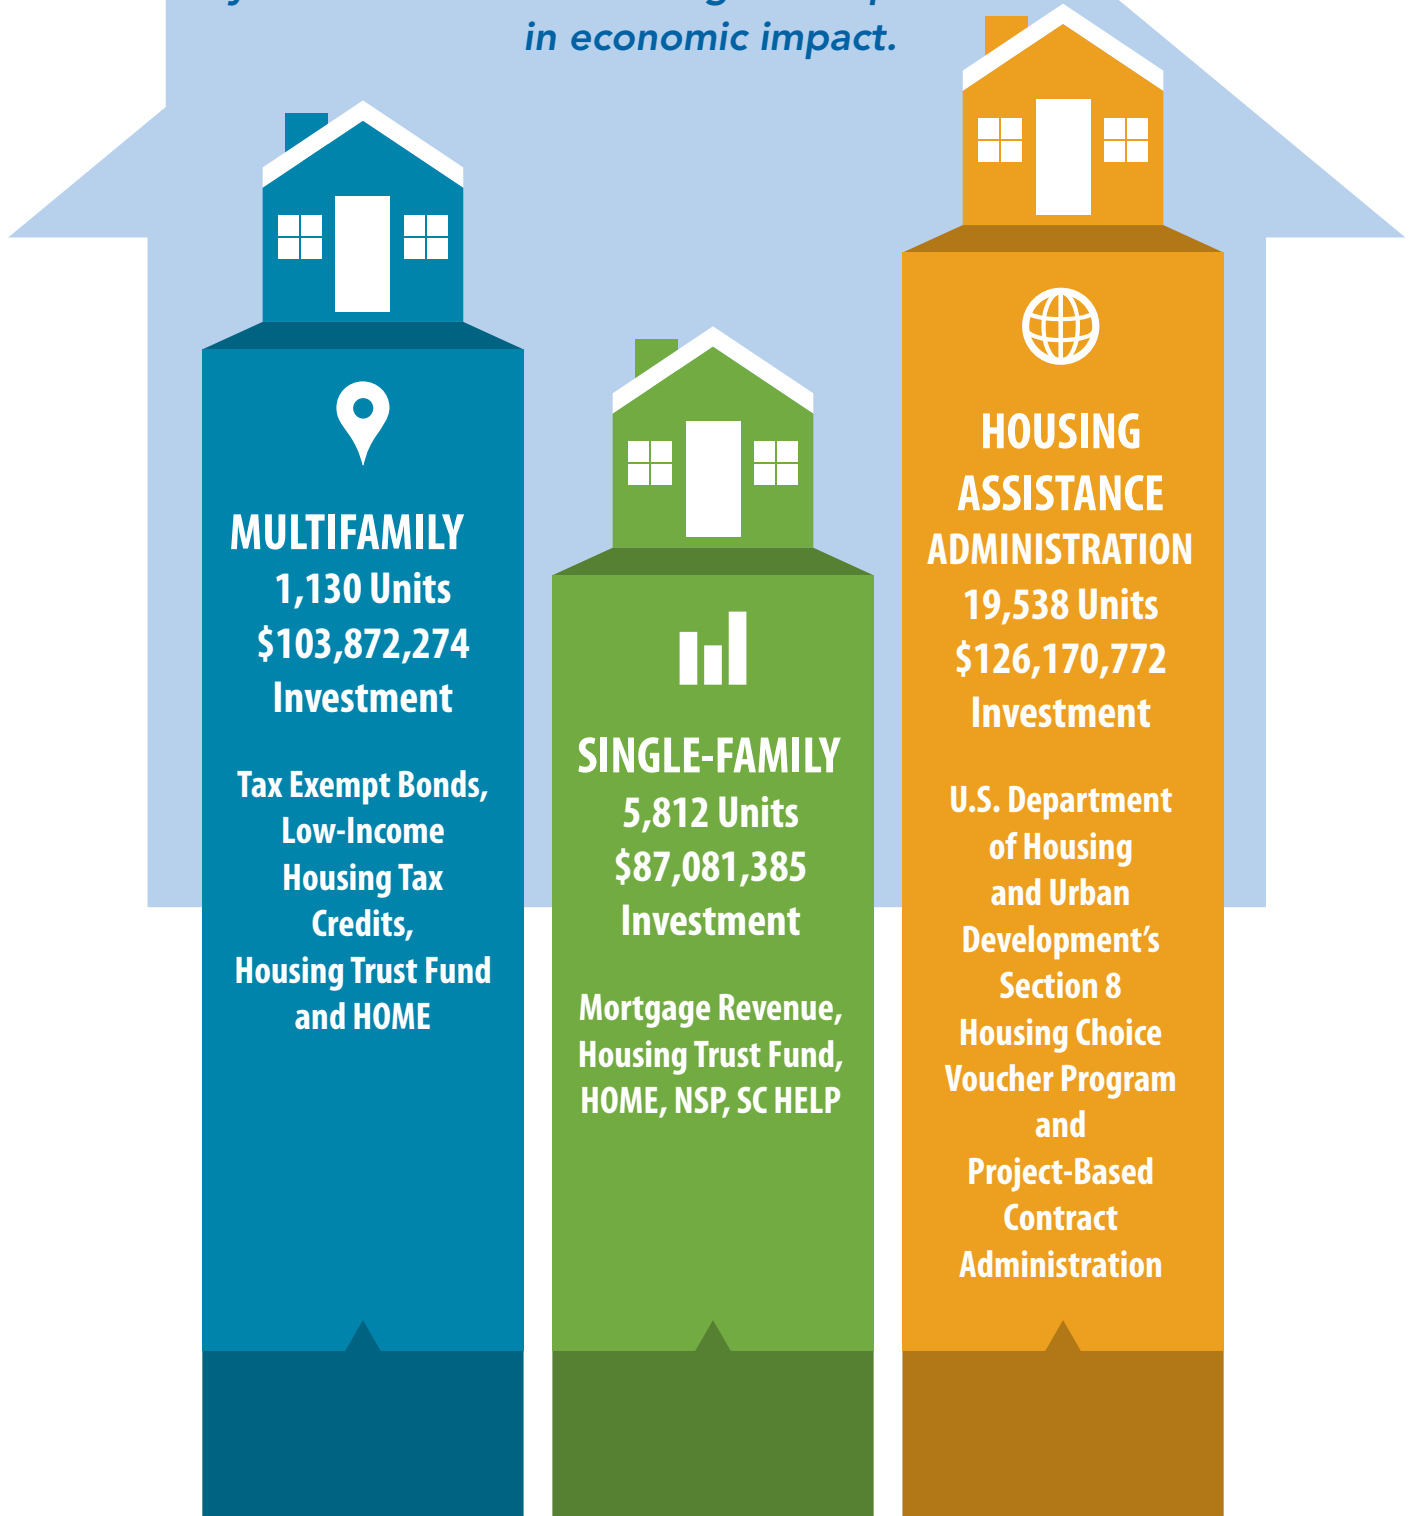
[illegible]

in economic impact.

MULTIFAMILY
1,130 Units
\$103,872,274
Investment

Tax Exempt Bonds, Low-Income Housing Tax Credits, Housing Trust Fund and HOME

SINGLE-FAMILY
5,812 Units
\$87,081,385
Investment

Mortgage Revenue, Housing Trust Fund, HOME, NSP, SC HELP

HOUSING ASSISTANCE ADMINISTRATION
19,538 Units
\$126,170,772
Investment

U.S. Department of Housing and Urban Development's Section 8 Housing Choice Voucher Program and Project-Based Contract Administration